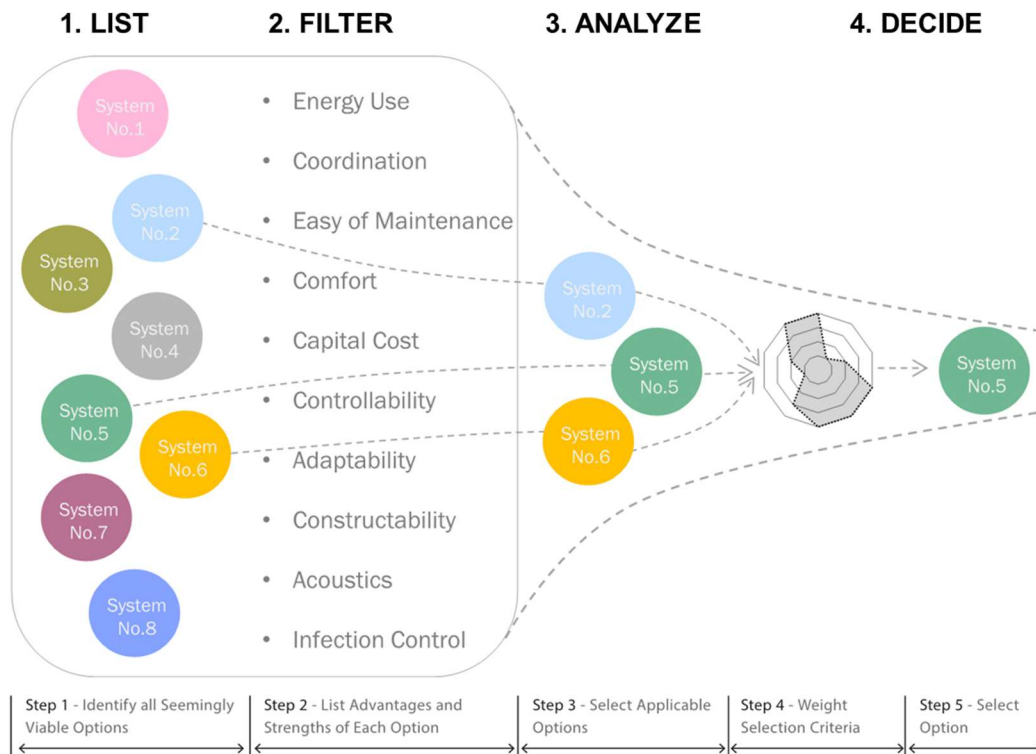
1. LIST
2. FILTER
3. ANALYZE
4. DECIDE

System No.1
System No.2
System No.3
System No.4
System No.5
System No.6
System No.7
System No.8

• Energy Use
• Coordination
• Easy of Maintenance
• Comfort
• Capital Cost
• Controllability
• Adaptability
• Constructability
• Acoustics
• Infection Control

System No.2
System No.5
System No.6

System No.5

Step 1 - Identify all Seemingly Viable Options
Step 2 - List Advantages and Strengths of Each Option
Step 3 - Select Applicable Options
Step 4 - Weight Selection Criteria
Step 5 - Select Option